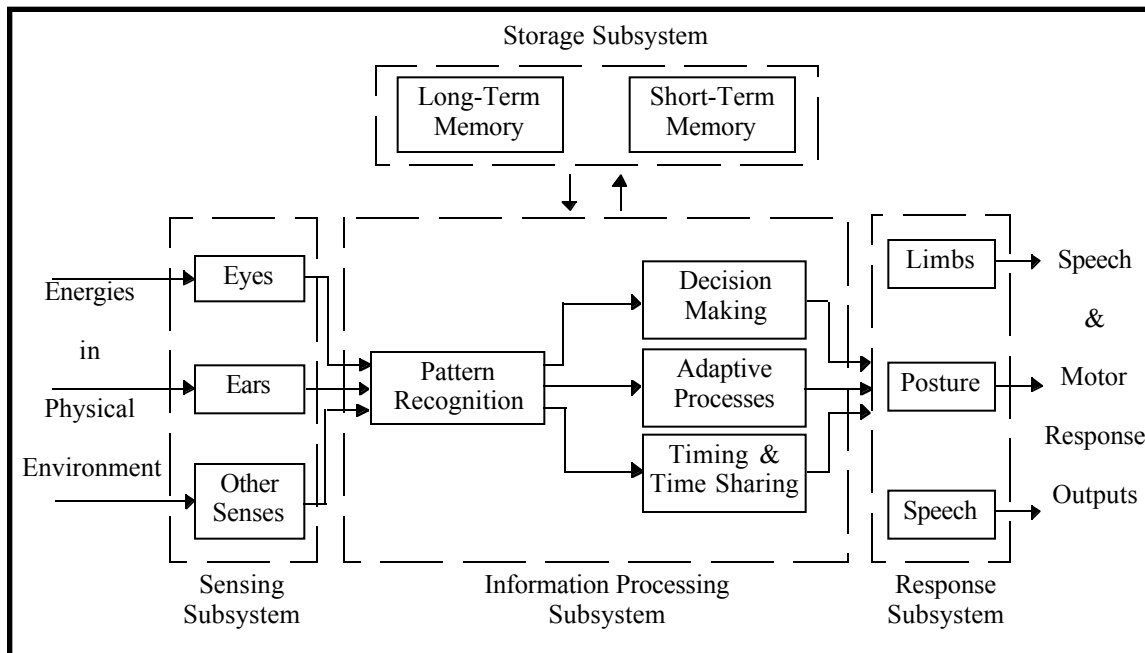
Storage Subsystem

Long-Term Memory

Short-Term Memory

Energies in Physical Environment

Eyes

Ears

Other Senses

Sensing Subsystem

Pattern Recognition

Decision Making

Adaptive Processes

Timing & Time Sharing

Information Processing Subsystem

Limbs

Posture

Speech

Response Subsystem

Speech & Motor Response Outputs